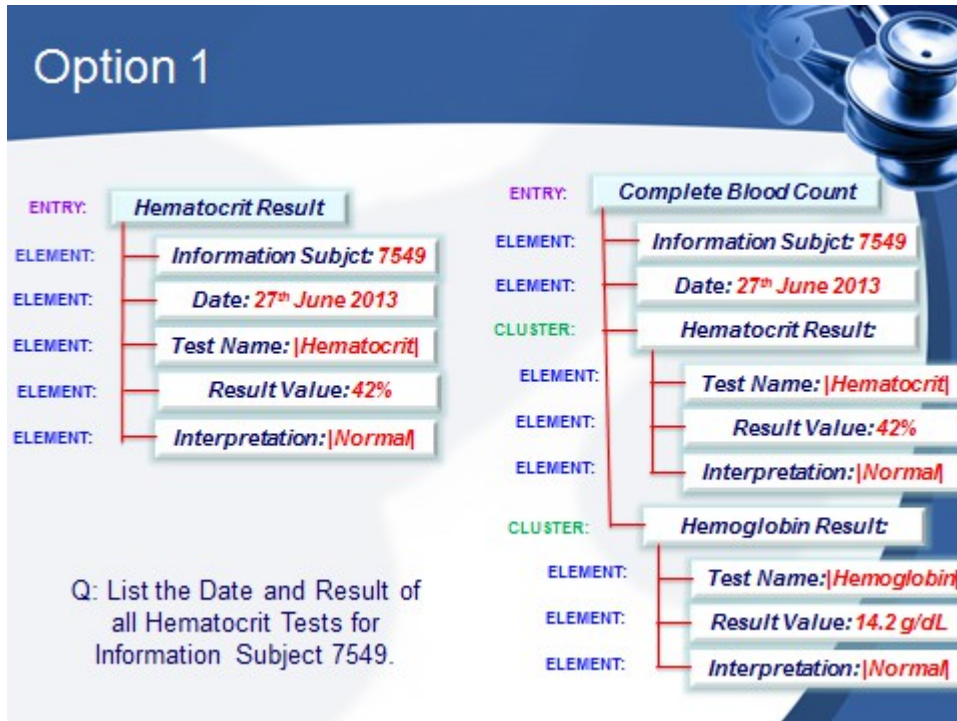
Option 1

ENTRY: Hematocrit Result
ELEMENT: Information Subjct: 7549
ELEMENT: Date: 27th June 2013
ELEMENT: Test Name: |Hematocrit|
ELEMENT: Result Value: 42%
ELEMENT: Interpretation: |Normal|

ENTRY: Complete Blood Count
ELEMENT: Information Subjct: 7549
ELEMENT: Date: 27th June 2013
CLUSTER: Hematocrit Result:
ELEMENT: Test Name: |Hematocrit|
ELEMENT: Result Value: 42%
ELEMENT: Interpretation: |Normal|
CLUSTER: Hemoglobin Result:
ELEMENT: Test Name: |Hemoglobin
ELEMENT: Result Value: 14.2 g/dL
ELEMENT: Interpretation: |Normal|

Q: List the Date and Result of all Hematocrit Tests for Information Subject 7549.